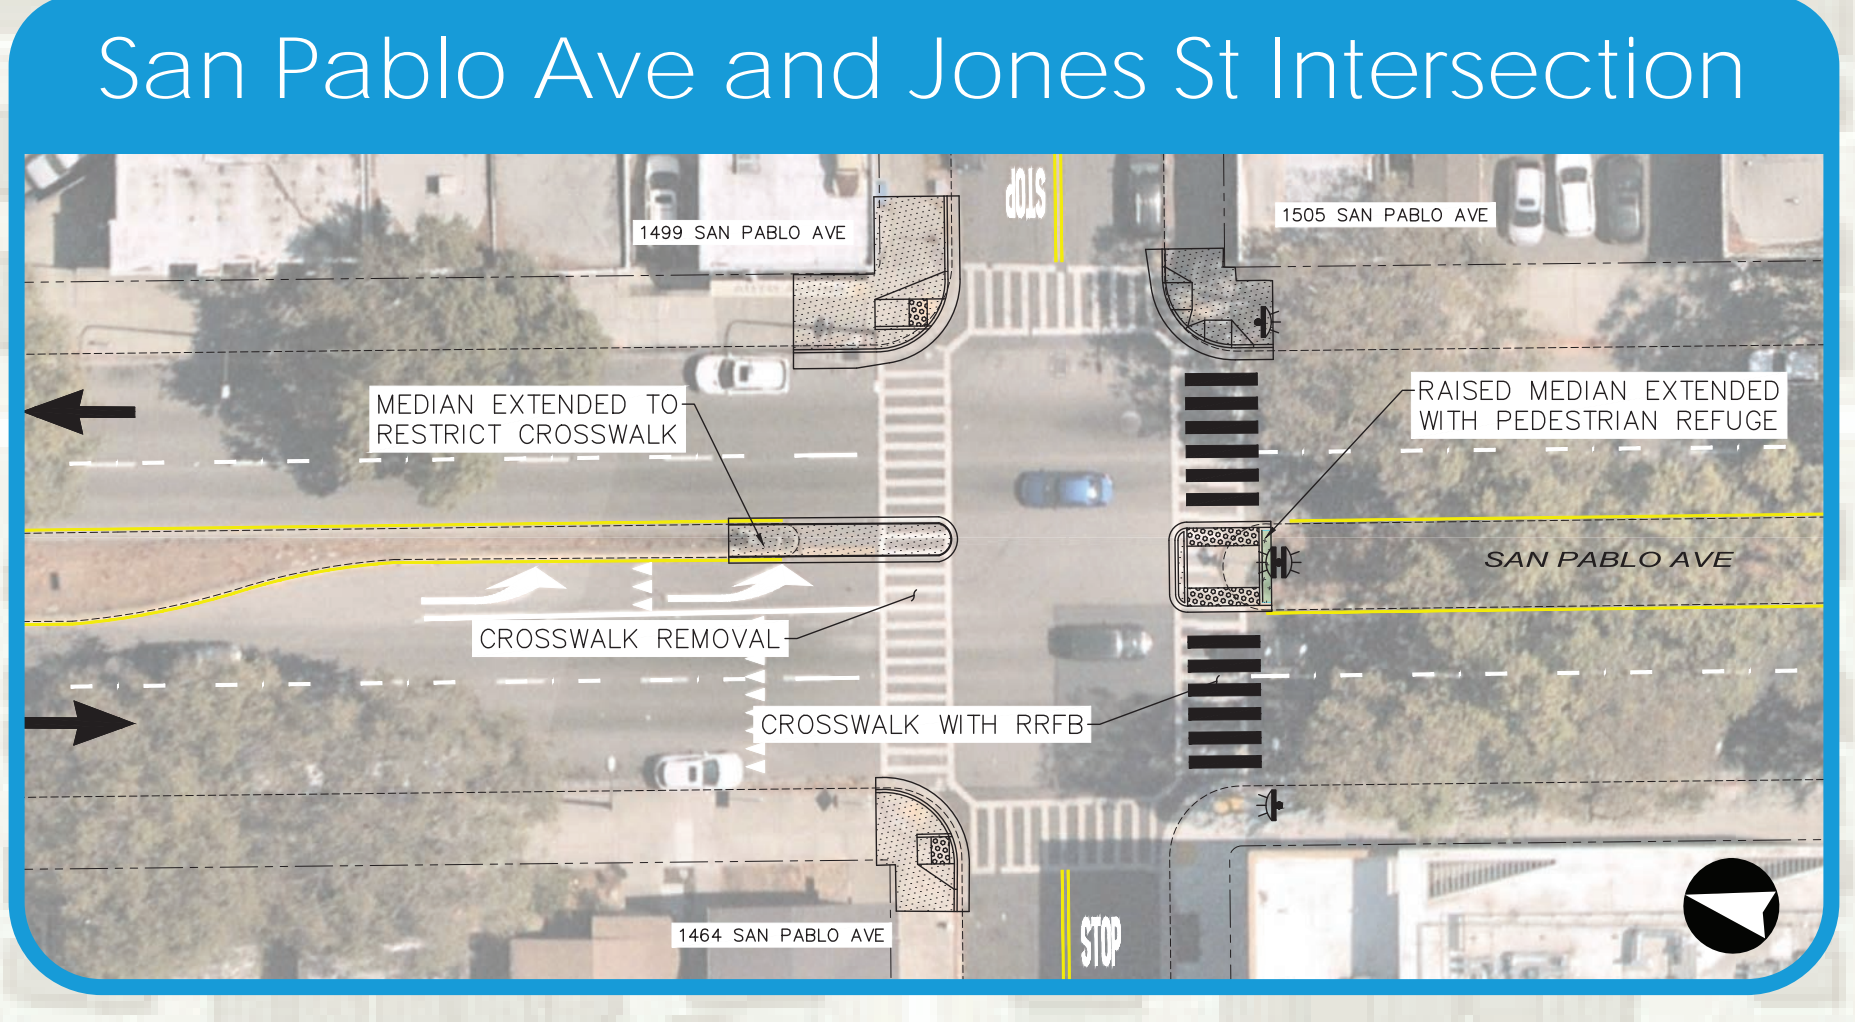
San Pablo Ave and Jones St Intersection

STOP

1499 SAN PABLO AVE

1505 SAN PABLO AVE

MEDIAN EXTENDED TO RESTRICT CROSSWALK

RAISED MEDIAN EXTENDED WITH PEDESTRIAN REFUGE

SAN PABLO AVE

CROSSWALK REMOVAL

CROSSWALK WITH RRFB

1464 SAN PABLO AVE

STOP